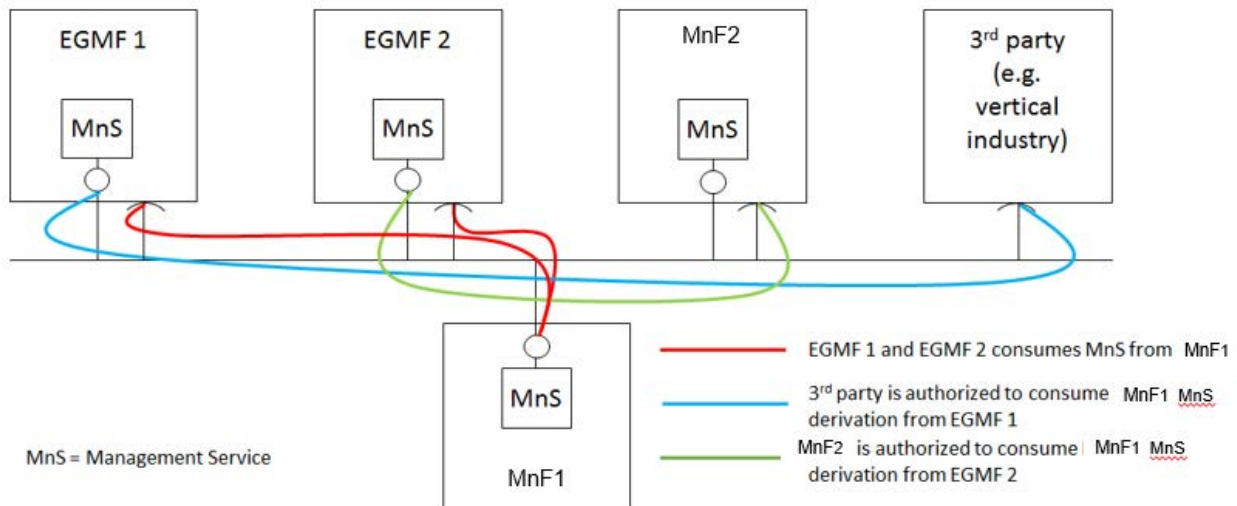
EGMF 1

MnS

EGMF 2

MnS

MnF2

MnS

3rd party (e.g. vertical industry)

MnS

MnF1

EGMF 1 and EGMF 2 consumes MnS from MnF1

3rd party is authorized to consume MnF1 MnS derivation from EGMF 1

MnF2 is authorized to consume MnF1 MnS derivation from EGMF 2

MnS = Management Service